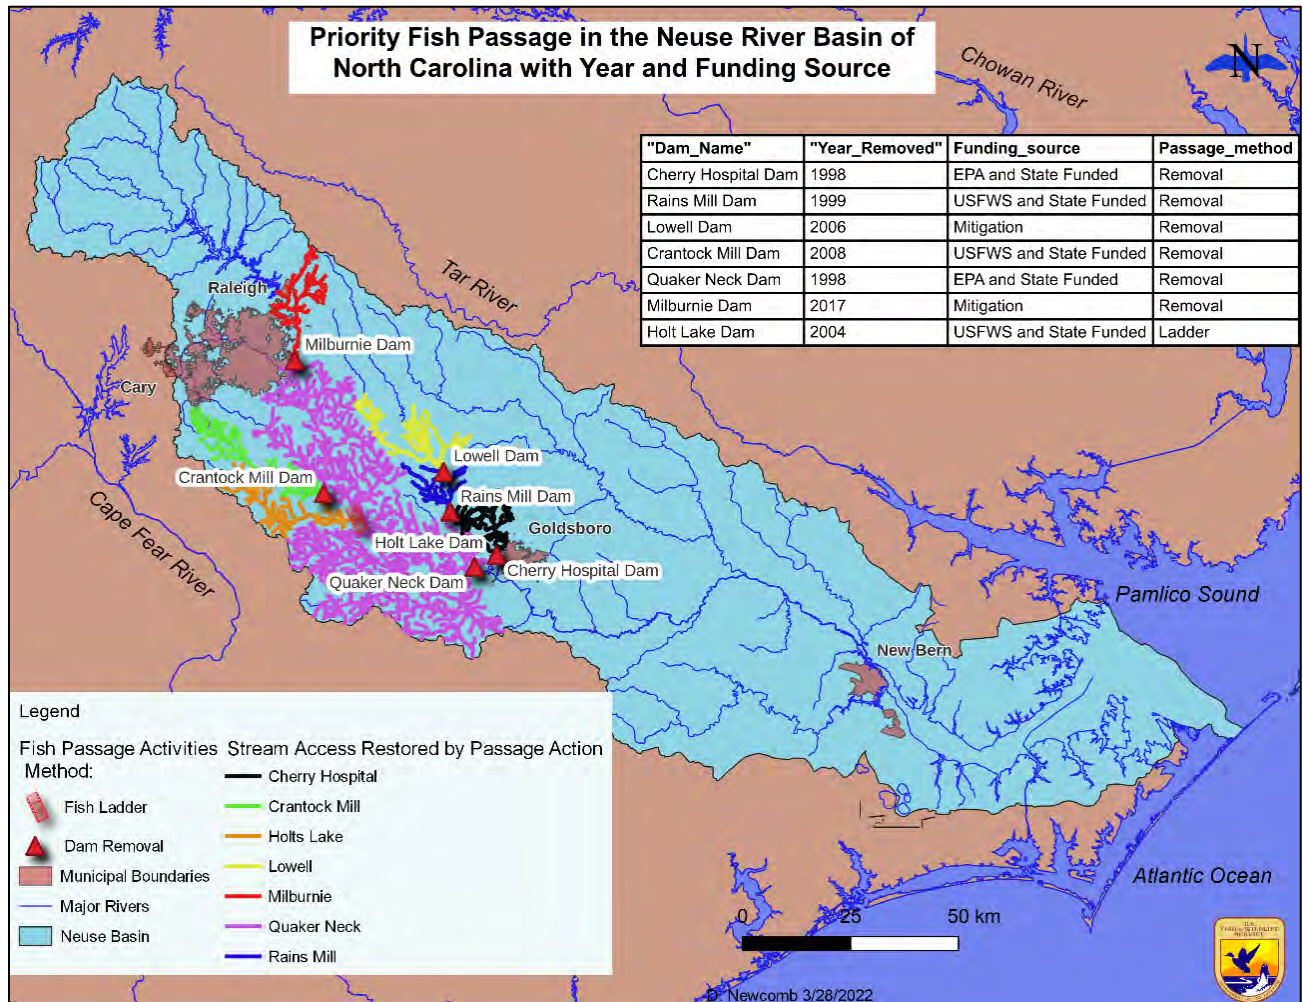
Priority Fish Passage in the Neuse River Basin of North Carolina with Year and Funding Source

N

Chowan River

| "Dam_Name" | "Year_Removed" | Funding_source | Passage_method |
|---|---|---|---|
| Cherry Hospital Dam | 1998 | EPA and State Funded | Removal |
| Rains Mill Dam | 1999 | USFWS and State Funded | Removal |
| Lowell Dam | 2006 | Mitigation | Removal |
| Crantock Mill Dam | 2008 | USFWS and State Funded | Removal |
| Quaker Neck Dam | 1998 | EPA and State Funded | Removal |
| Milburnie Dam | 2017 | Mitigation | Removal |
| Holt Lake Dam | 2004 | USFWS and State Funded | Ladder |

Tar River

Raleigh

Milburnie Dam

Cary

Lowell Dam

Crantock Mill Dam

Rains Mill Dam

Goldsboro

Cape Fear River

Holt Lake Dam

Cherry Hospital Dam

Quaker Neck Dam

Pamlico Sound

New Bern

Legend

Fish Passage Activities Method:

Fish Ladder

Dam Removal

Municipal Boundaries

Major Rivers

Neuse Basin

Stream Access Restored by Passage Action

Cherry Hospital

Crantock Mill

Holts Lake

Lowell

Milburnie

Quaker Neck

Rains Mill

0 25 50 km

Atlantic Ocean

D. Newcomb 3/28/2022

U.S. FISH & WILDLIFE SERVICE